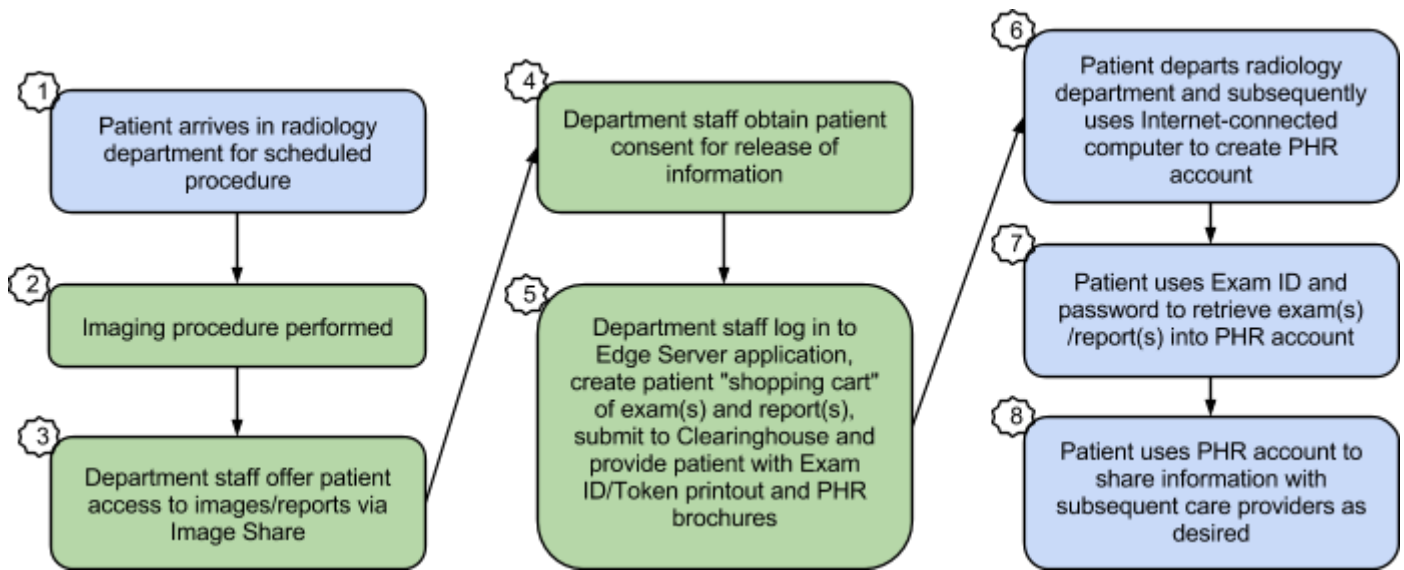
1
Patient arrives in radiology department for scheduled procedure

2
Imaging procedure performed

3
Department staff offer patient access to images/reports via Image Share

4
Department staff obtain patient consent for release of information

5
Department staff log in to Edge Server application, create patient "shopping cart" of exam(s) and report(s), submit to Clearinghouse and provide patient with Exam ID/Token printout and PHR brochures

6
Patient departs radiology department and subsequently uses Internet-connected computer to create PHR account

7
Patient uses Exam ID and password to retrieve exam(s) /report(s) into PHR account

8
Patient uses PHR account to share information with subsequent care providers as desired